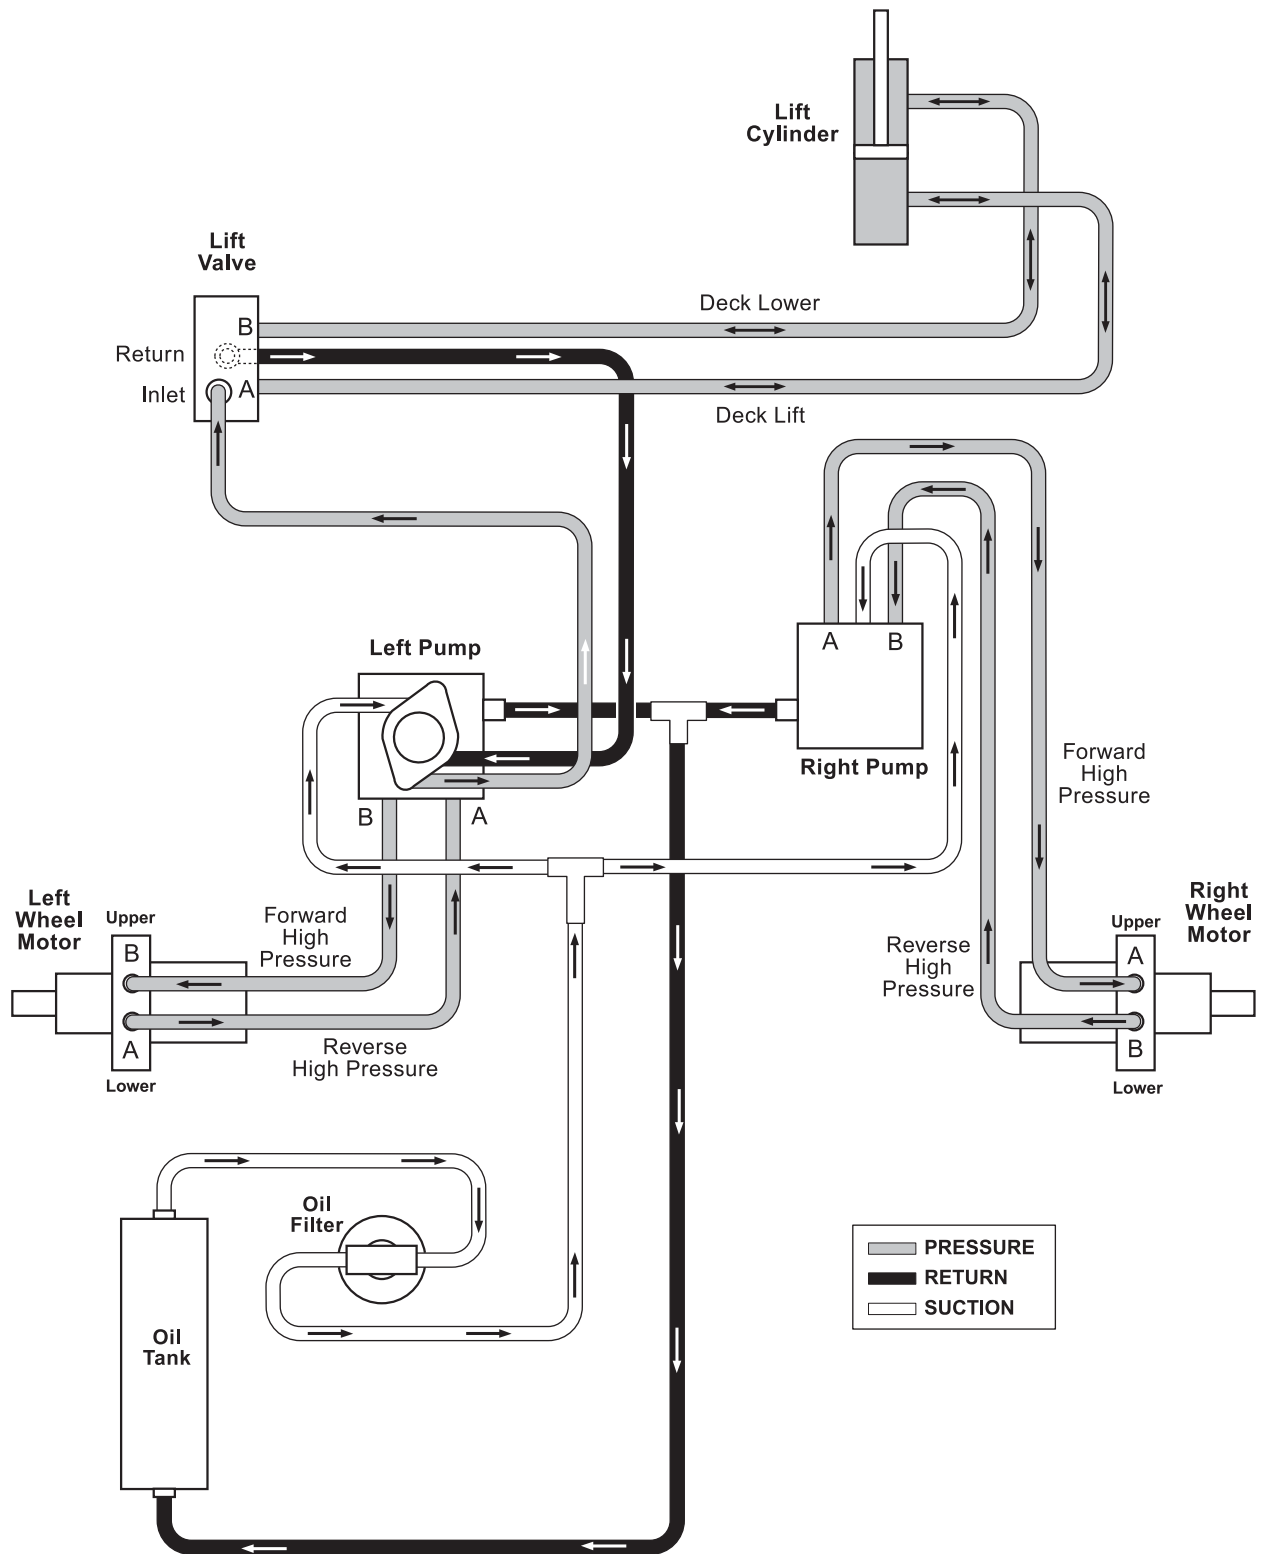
Lift Cylinder

Lift Valve

B

Return

Inlet

A

Deck Lower

Deck Lift

Left Pump

A

B

Right Pump

B

A

Forward High Pressure

Left Wheel Motor

Upper

B

A

Lower

Forward High Pressure

Reverse High Pressure

Reverse High Pressure

Right Wheel Motor

Upper

A

B

Lower

Oil Filter

Oil Tank

PRESSURE

RETURN

SUCTION